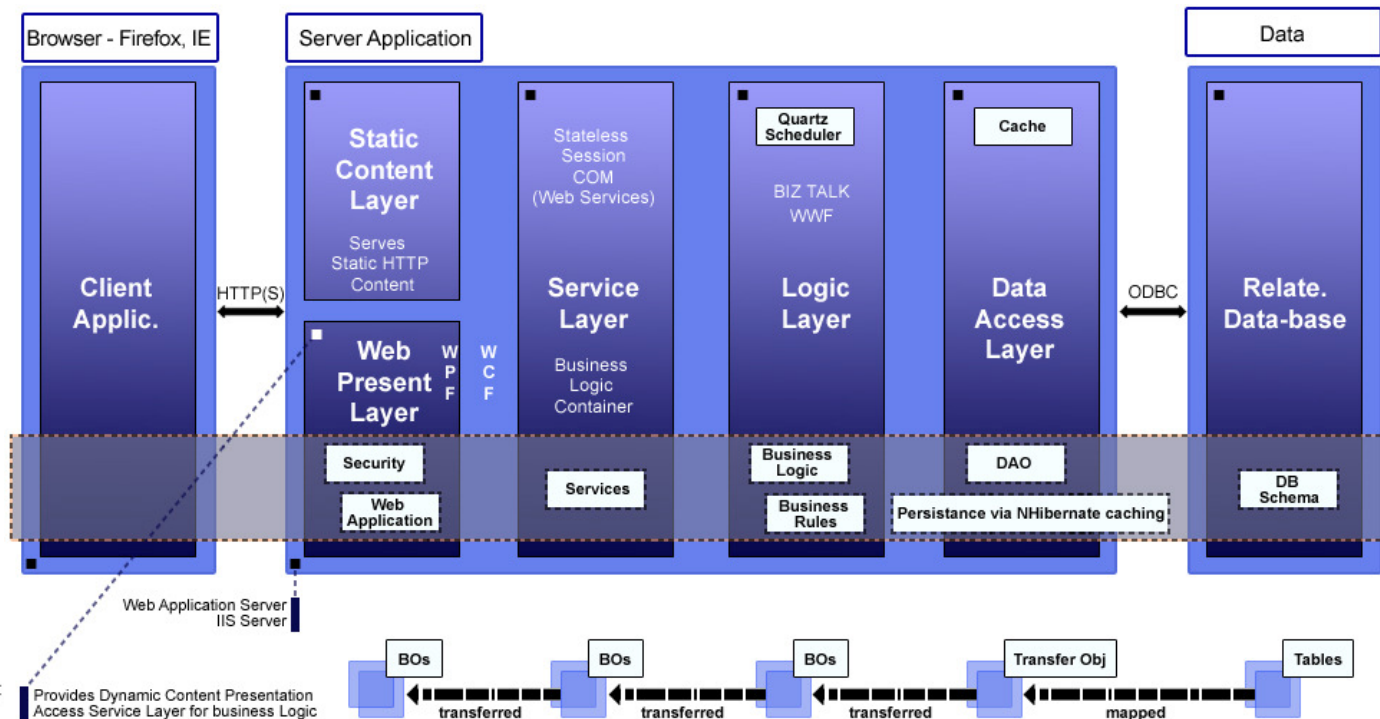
Browser - Firefox, IE

Server Application

Data

Client Applic.

HTTP(S)

Static Content Layer

Serves Static HTTP Content

Web Present Layer

W P F

W C F

Security

Web Application

Stateless Session COM (Web Services)

Service Layer

Business Logic Container

Services

Quartz Scheduler

BIZ TALK WWF

Logic Layer

Business Logic

Business Rules

Cache

Data Access Layer

DAO

Persistance via NHibernate caching

ODBC

Relate. Data-base

DB Schema

Web Application Server IIS Server

Provides Dynamic Content Presentation Access Service Layer for business Logic

BOs

transferred

BOs

transferred

BOs

transferred

Transfer Obj

mapped

Tables